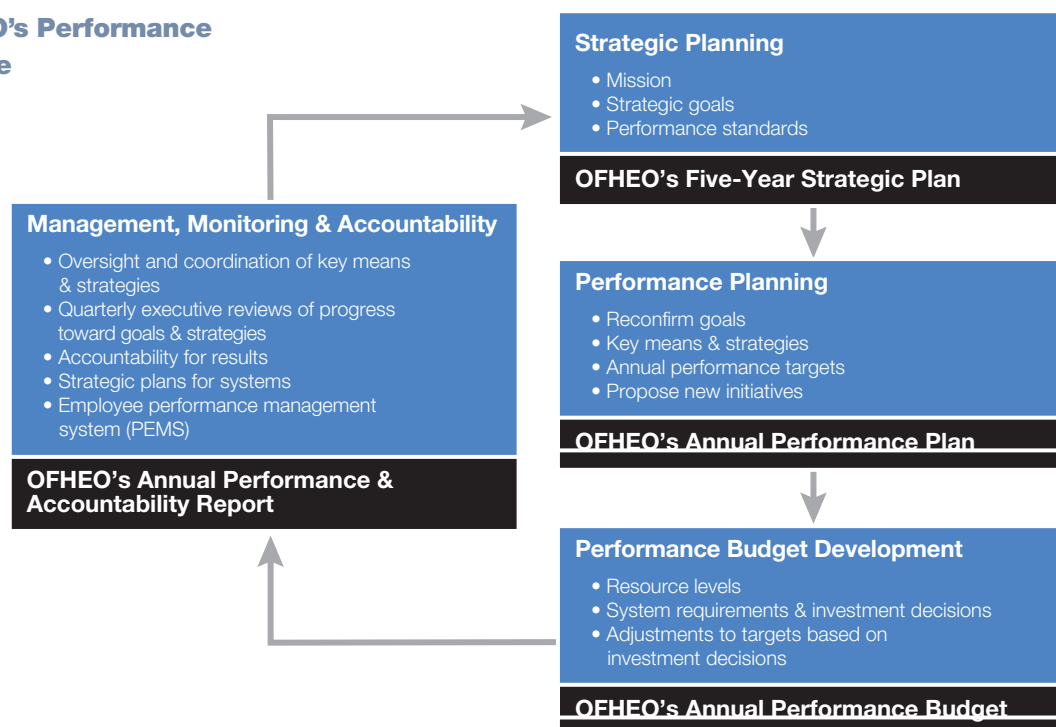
O's Performance
e

Strategic Planning

• Mission
• Strategic goals
• Performance standards

OFHEO's Five-Year Strategic Plan

Management, Monitoring & Accountability

• Oversight and coordination of key means & strategies
• Quarterly executive reviews of progress toward goals & strategies
• Accountability for results
• Strategic plans for systems
• Employee performance management system (PEMS)

OFHEO's Annual Performance & Accountability Report

Performance Planning

• Reconfirm goals
• Key means & strategies
• Annual performance targets
• Propose new initiatives

OFHEO's Annual Performance Plan

Performance Budget Development

• Resource levels
• System requirements & investment decisions
• Adjustments to targets based on investment decisions

OFHEO's Annual Performance Budget